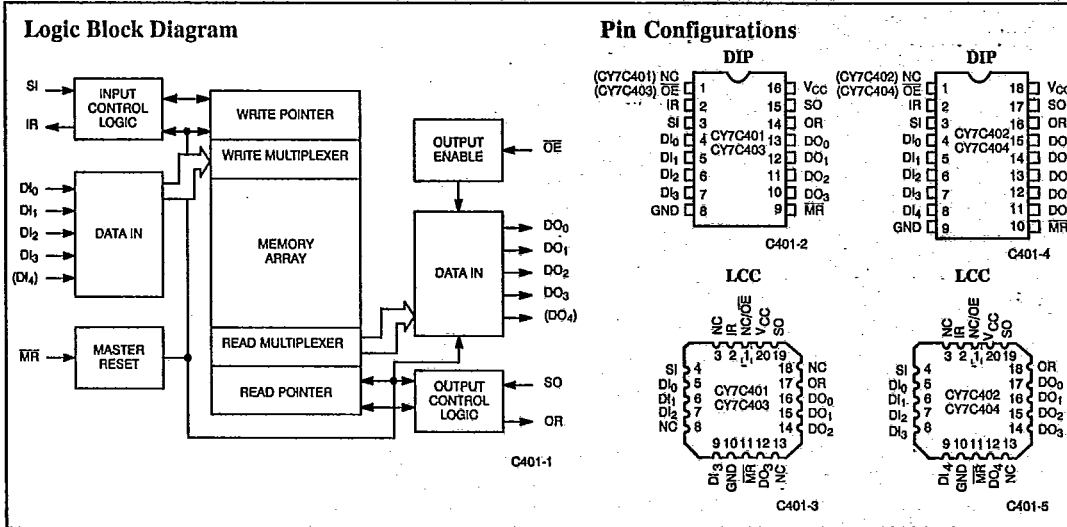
Logic Block Diagram

SI
IR
INPUT CONTROL LOGIC
WRITE POINTER
WRITE MULTIPLEXER
OUTPUT ENABLE
$\overline{OE}$
$DI_0$
$DI_1$
$DI_2$
$DI_3$
$(DI_4)$
DATA IN
MEMORY ARRAY
DATA IN
$DO_0$
$DO_1$
$DO_2$
$DO_3$
$(DO_4)$
$\overline{MR}$
MASTER RESET
READ MULTIPLEXER
READ POINTER
OUTPUT CONTROL LOGIC
SO
OR
C401-1

Pin Configurations

DIP
(CY7C401) NC 1
(CY7C403) $\overline{OE}$
IR 2
SI 3
$DI_0$ 4
$DI_1$ 5
$DI_2$ 6
$DI_3$ 7
GND 8
16 $V_{CC}$
15 SO
14 OR
13 $DO_0$
12 $DO_1$
11 $DO_2$
10 $DO_3$
9 $\overline{MR}$
CY7C401
CY7C403
C401-2

DIP
(CY7C402) NC 1
(CY7C404) $\overline{OE}$
IR 2
SI 3
$DI_0$ 4
$DI_1$ 5
$DI_2$ 6
$DI_3$ 7
$DI_4$ 8
GND 9
18 $V_{CC}$
17 SO
16 OR
15 DO
14 DO
13 DO
12 DO
11 DO
10 $\overline{MR}$
CY7C402
CY7C404
C401-4

LCC
NC IR NC/$\overline{OE}$ $V_{CC}$ SO
3 2 1 20 19
SI 4
$DI_0$ 5
$DI_1$ 6
$DI_2$ 7
NC 8
18 NC
17 OR
16 $DO_0$
15 $DO_1$
14 $DO_2$
CY7C401
CY7C403
9 10 11 12 13
$DI_3$ GND $\overline{MR}$ $DO_3$ NC
C401-3

LCC
NC IR NC/$\overline{OE}$ $V_{CC}$ SO
3 2 1 20 19
SI 4
$DI_0$ 5
$DI_1$ 6
$DI_2$ 7
$DI_3$ 8
18 OR
17 $DO_0$
16 $DO_1$
15 $DO_2$
14 $DO_3$
CY7C402
CY7C404
9 10 11 12 13
$DI_4$ GND $\overline{MR}$ $DO_4$ NC
C401-5